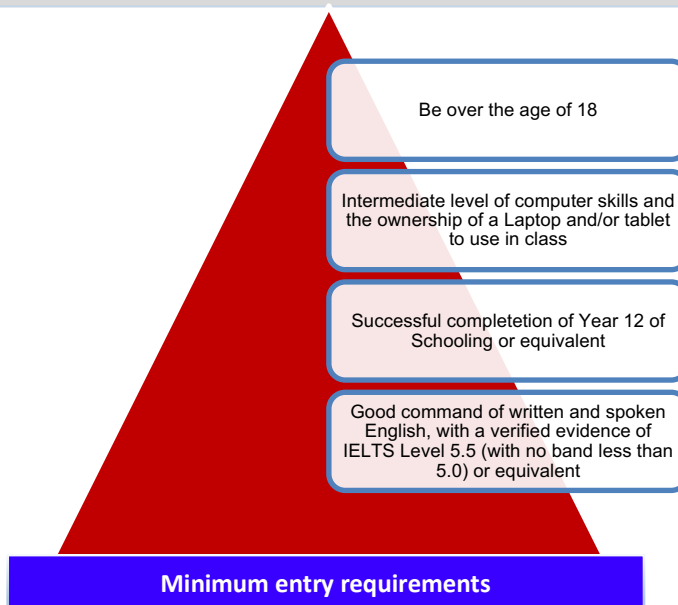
Be over the age of 18

Intermediate level of computer skills and the ownership of a Laptop and/or tablet to use in class

Successful completetion of Year 12 of Schooling or equivalent

Good command of written and spoken English, with a verified evidence of IELTS Level 5.5 (with no band less than 5.0) or equivalent

Minimum entry requirements